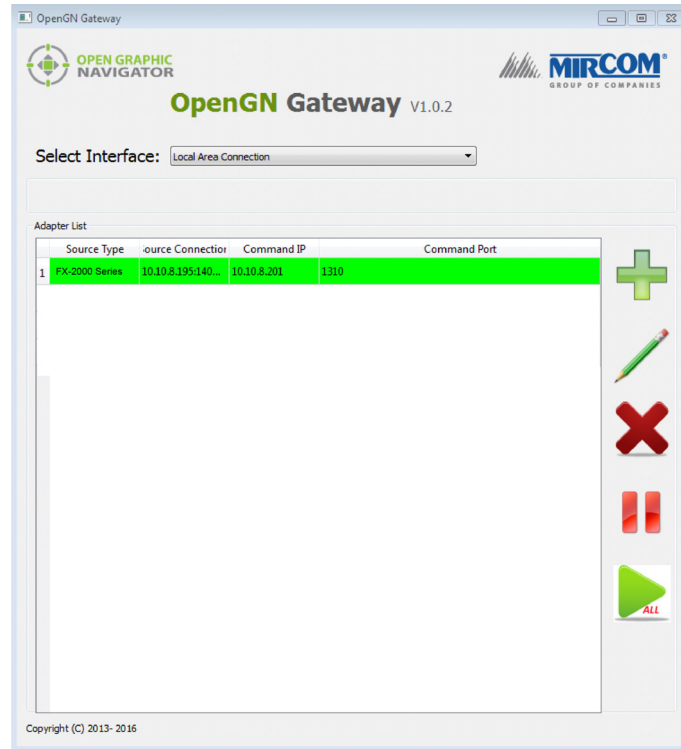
OpenGN Gateway

OPEN GRAPHIC NAVIGATOR

MIRCOM GROUP OF COMPANIES

OpenGN Gateway V1.0.2

Select Interface: Local Area Connection

Adapter List

| | Source Type | ›ource Connectior | Command IP | Command Port |
|---|---|---|---|---|
| 1 | FX-2000 Series | 10.10.8.195:140... | 10.10.8.201 | 1310 |

ALL

Copyright (C) 2013- 2016